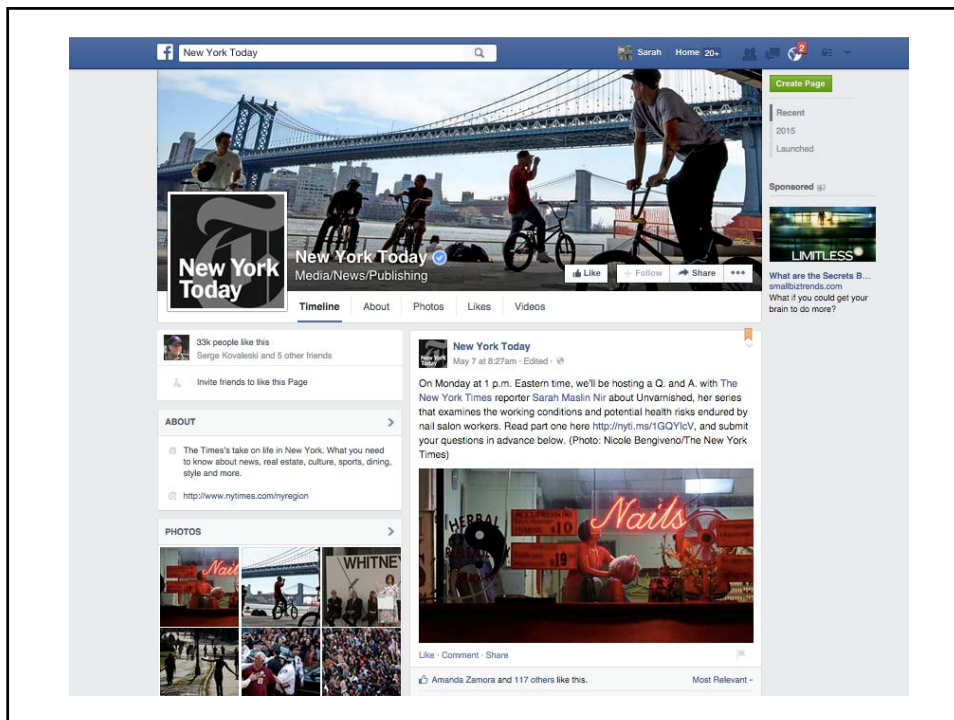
New York Today

Sarah Home 20+ 2

Create Page

Recent
2015
Launched

Sponsored

LIMITLESS
What are the Secrets B...
smallbiztrends.com
What if you could get your brain to do more?

New York Today

New York Today
Media/News/Publishing

Like + Follow Share •••

Timeline About Photos Likes Videos

33k people like this
Serge Kovaleski and 5 other friends

Invite friends to like this Page

ABOUT

The Times's take on life in New York. What you need to know about news, real estate, culture, sports, dining, style and more.

http://www.nytimes.com/nyregion

PHOTOS

Nails
WHITNE

New York Today
May 7 at 8:27am · Edited ·

On Monday at 1 p.m. Eastern time, we'll be hosting a Q. and A. with The New York Times reporter Sarah Maslin Nir about Unvarnished, her series that examines the working conditions and potential health risks endured by nail salon workers. Read part one here http://nyti.ms/1GQYlcV, and submit your questions in advance below. (Photo: Nicole Bengiveno/The New York Times)

HERBAL
10
19
Nails

Like · Comment · Share

Amanda Zamora and 117 others like this. Most Relevant